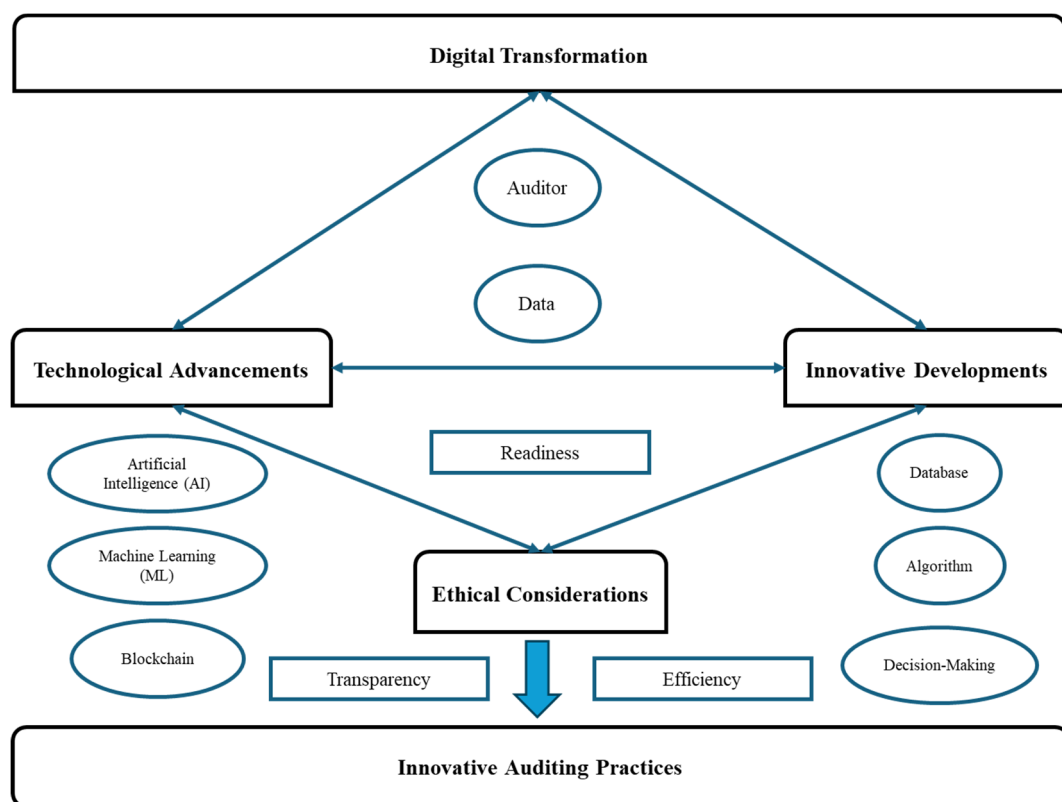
Digital Transformation

Auditor

Data

Technological Advancements

Innovative Developments

Readiness

Artificial Intelligence (AI)

Machine Learning (ML)

Blockchain

Database

Algorithm

Decision-Making

Ethical Considerations

Transparency

Efficiency

Innovative Auditing Practices